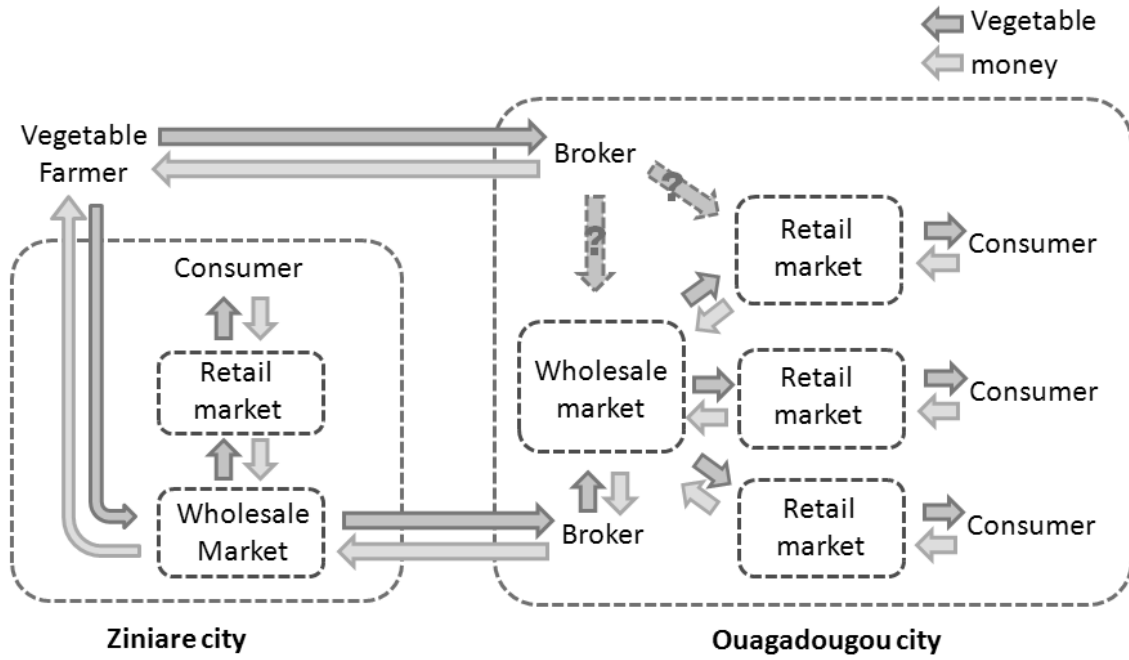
Vegetable
money

Vegetable Farmer

Broker

?

?

Retail market

Consumer

Consumer

Retail market

Wholesale Market

Wholesale market

Retail market

Consumer

Broker

Retail market

Consumer

Ziniare city

Ouagadougou city